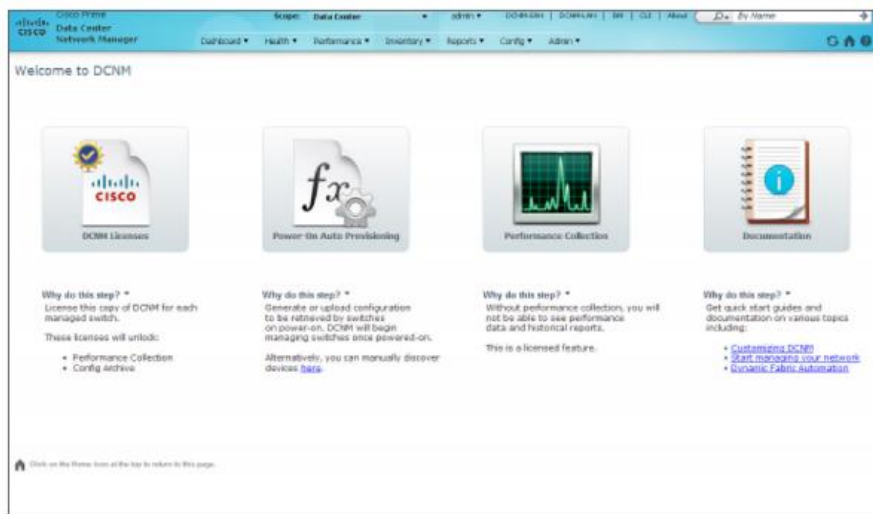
cisco Cisco Prime Data Center Network Manager

Scope: Data Center admin ▾ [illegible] | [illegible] | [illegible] | CLI | About By Name

Dashboard ▾ Health ▾ Performance ▾ Inventory ▾ Reports ▾ Config ▾ Admin ▾

Welcome to DCNM

cisco

DCNM Licenses

$fx$

Power-On Auto Provisioning

Performance Collection

Documentation

Why do this step? *
License this copy of DCNM for each managed switch.

These licenses will unlock:

- Performance Collection
- Config Archive

Why do this step? *
Generate or upload configuration to be retrieved by switches on power-on. DCNM will begin managing switches once powered-on.

Alternatively, you can manually discover devices here.

Why do this step? *
Without performance collection, you will not be able to see performance data and historical reports.

This is a licensed feature.

Why do this step? *
Get quick start guides and documentation on various topics including:

- Customizing DCNM
- Start managing your network
- Dynamic Fabric Automation

Click on the Home icon at the top to return to this page.